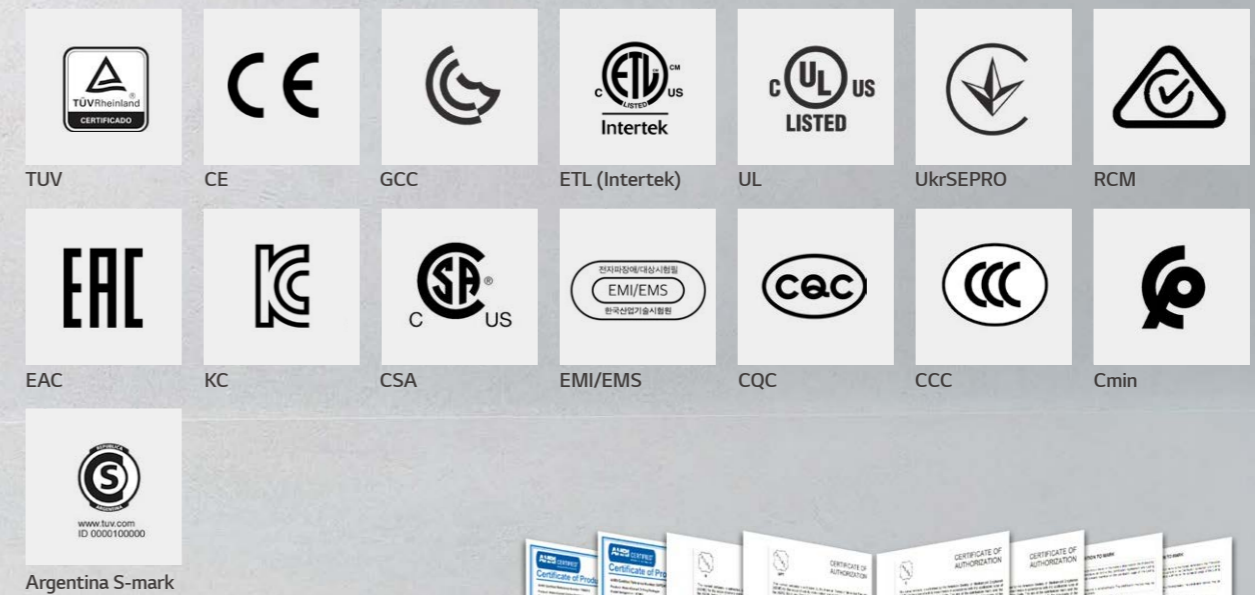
TÜVRheinland
CERTIFICADO
TUV

CE
CE

GCC

c ETL CM us
LISTED
Intertek
ETL (Intertek)

c UL us
LISTED
UL

UkrSEPRO

RCM

EAC
EAC

KC

SA
C US
CSA

전자파장해/내성시험필
EMI/EMS
한국산업기술시험원
EMI/EMS

CQC
CQC

CCC
CCC

Cmin

REPUBLICA ARGENTINA
S
www.tuv.com
ID 0000100000
Argentina S-mark

Certificate of Prod
Certificate of Pro
CERTIFICATE OF AUTHORIZATION
CERTIFICATE OF AUTHORIZATION
CERTIFICATE OF AUTHORIZATION